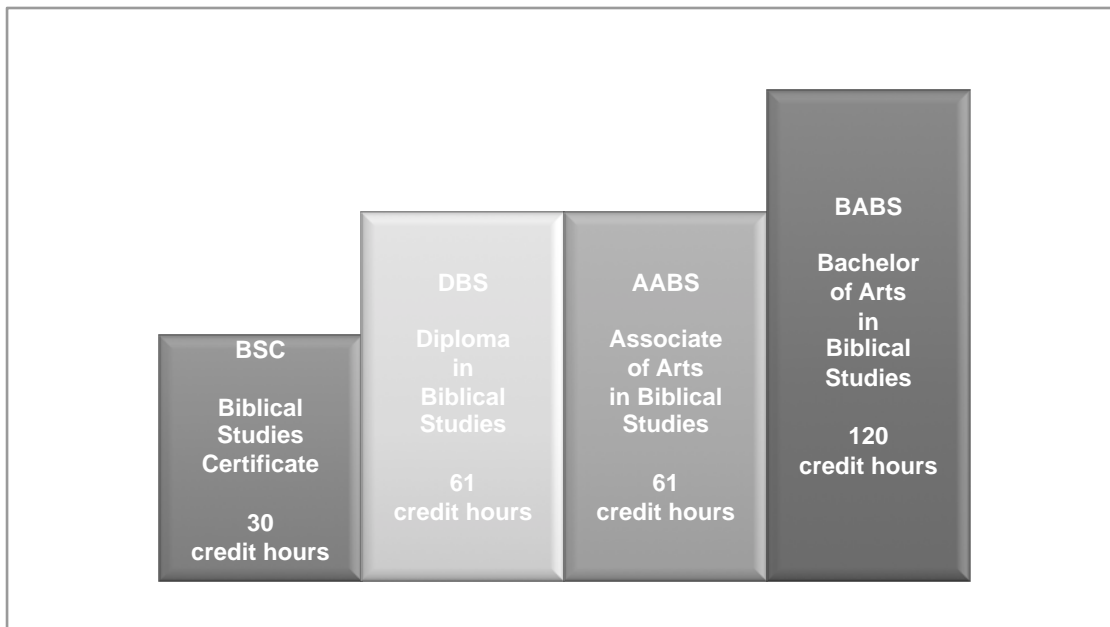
BSC

Biblical Studies Certificate

30 credit hours

DBS

Diploma in Biblical Studies

61 credit hours

AABS

Associate of Arts in Biblical Studies

61 credit hours

BABS

Bachelor of Arts in Biblical Studies

120 credit hours